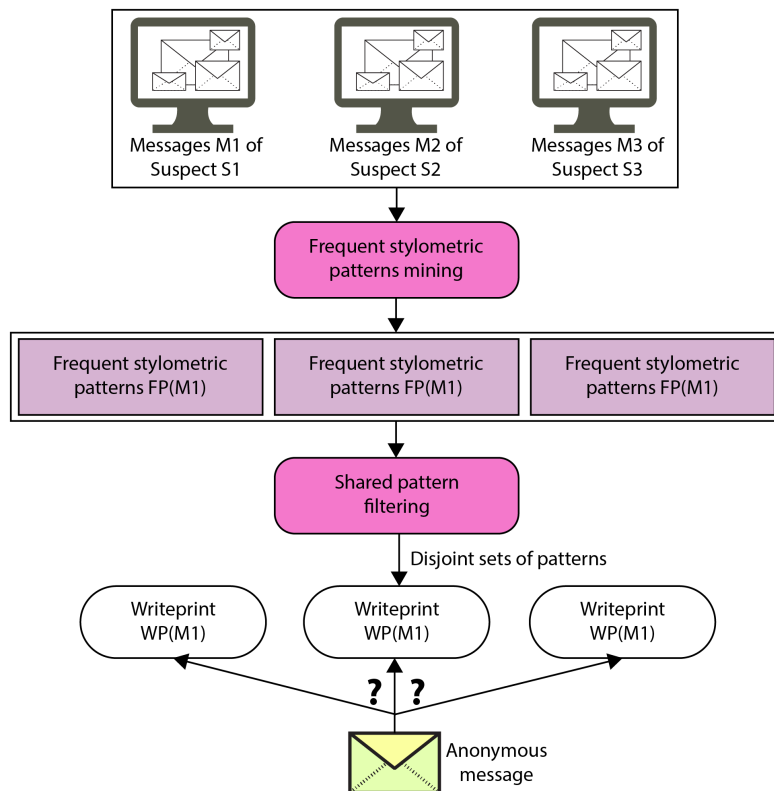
Messages M1 of Suspect S1

Messages M2 of Suspect S2

Messages M3 of Suspect S3

Frequent stylometric patterns mining

Frequent stylometric patterns FP(M1)

Frequent stylometric patterns FP(M1)

Frequent stylometric patterns FP(M1)

Shared pattern filtering

Disjoint sets of patterns

Writeprint WP(M1)

Writeprint WP(M1)

Writeprint WP(M1)

?

?

Anonymous message